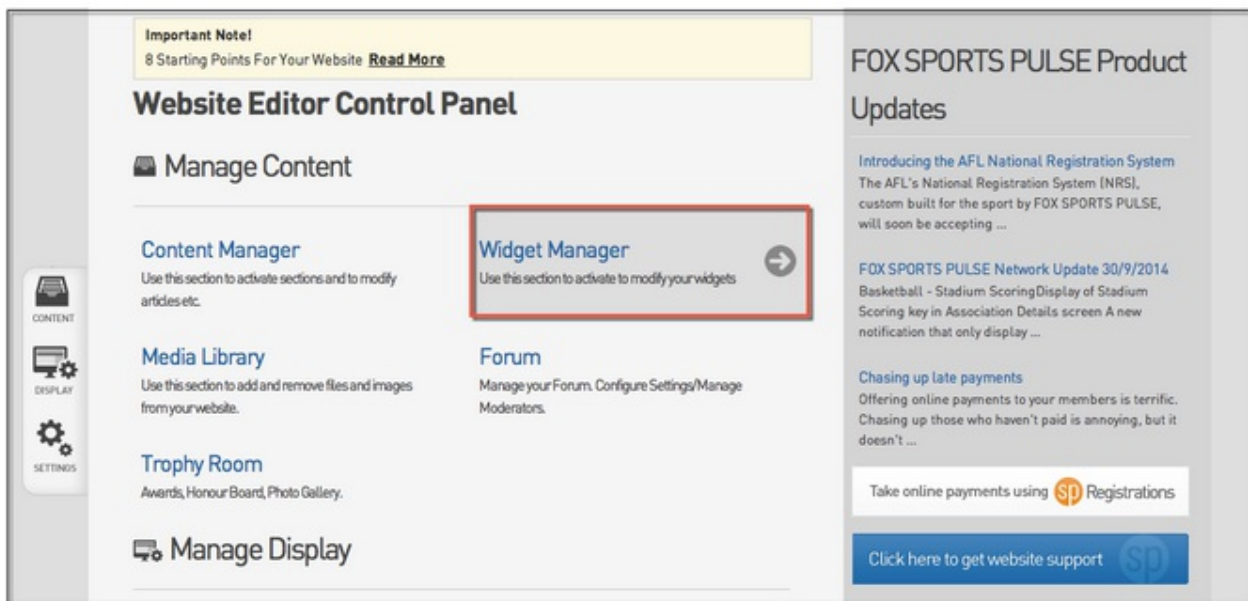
Important Note!
8 Starting Points For Your Website Read More

Website Editor Control Panel

Manage Content

Content Manager
Use this section to activate sections and to modify articles etc.

Widget Manager
Use this section to activate to modify your widgets

Media Library
Use this section to add and remove files and images from your website.

Forum
Manage your Forum. Configure Settings/Manage Moderators.

Trophy Room
Awards, Honour Board, Photo Gallery.

Manage Display

CONTENT
DISPLAY
SETTINGS

FOX SPORTS PULSE Product Updates

Introducing the AFL National Registration System
The AFL's National Registration System (NRS), custom built for the sport by FOX SPORTS PULSE, will soon be accepting ...

FOX SPORTS PULSE Network Update 30/9/2014
Basketball - Stadium ScoringDisplay of Stadium Scoring key in Association Details screen A new notification that only display ...

Chasing up late payments
Offering online payments to your members is terrific. Chasing up those who haven't paid is annoying, but it doesn't ...

Take online payments using sp Registrations

Click here to get website support